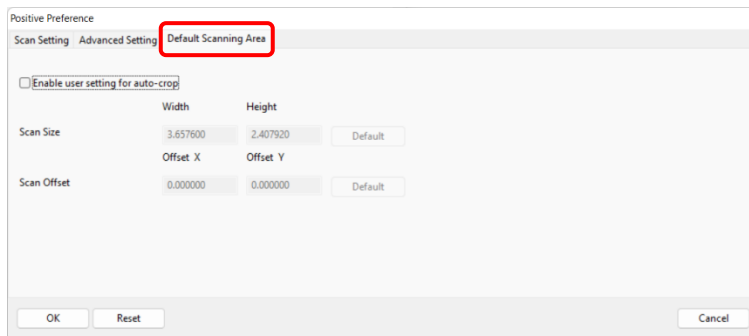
Positive Preference

Scan Setting Advanced Setting Default Scanning Area

Enable user setting for auto-crop

Width Height

Scan Size 3.657600 2.407920 Default

Offset X Offset Y

Scan Offset 0.000000 0.000000 Default

OK Reset Cancel